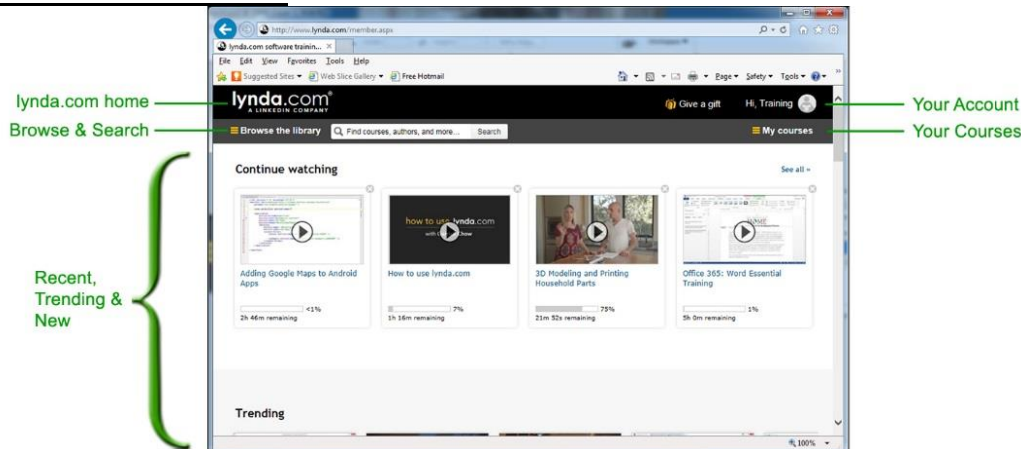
http://www.lynda.com/member.aspx
lynda.com software trainin... ×
File Edit View Favorites Tools Help
Suggested Sites ▾ Web Slice Gallery ▾ Free Hotmail
Page ▾ Safety ▾ Tools ▾

lynda.com home
lynda.com®
A LINKEDIN COMPANY
Give a gift
Hi, Training
Your Account

Browse & Search
Browse the library
Find courses, authors, and more...
Search
My courses
Your Courses

Continue watching
See all »

Recent, Trending & New

Adding Google Maps to Android Apps
<1%
2h 46m remaining

how to use lynda.com
How to use lynda.com
7%
1h 16m remaining

3D Modeling and Printing Household Parts
75%
21m 52s remaining

Office 365: Word Essential Training
1%
5h 0m remaining

Trending

100%